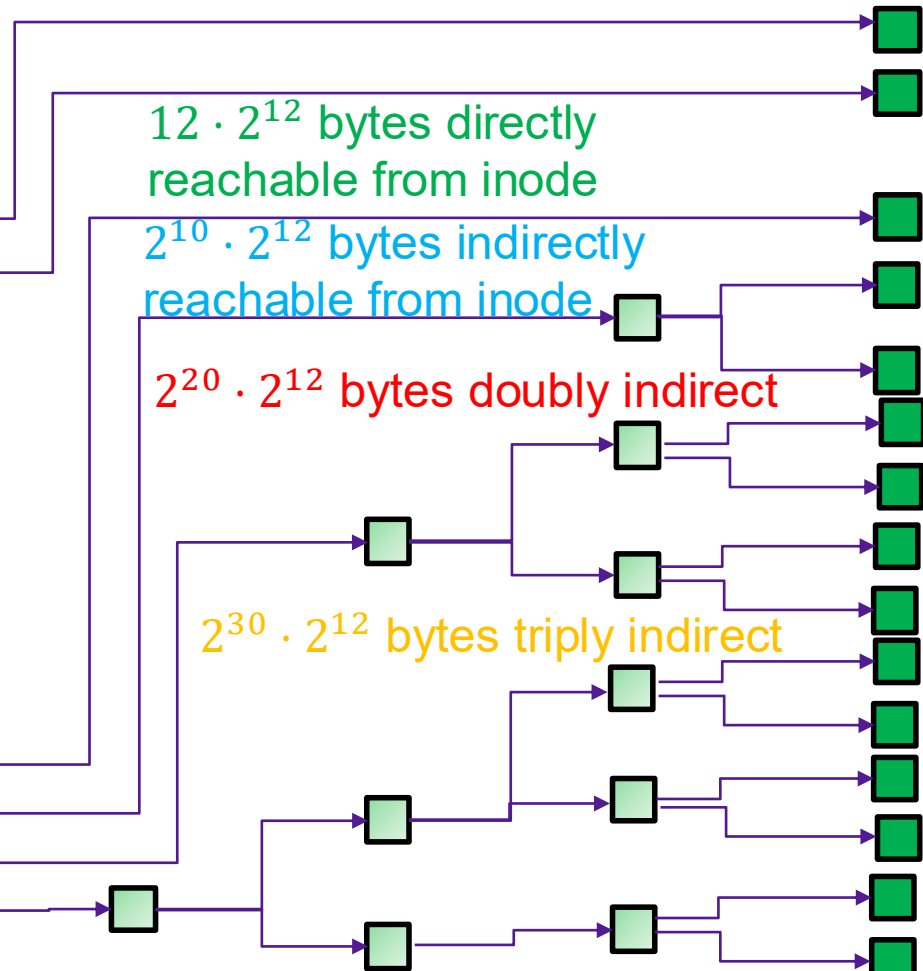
$12 \cdot 2^{12}$ bytes directly reachable from inode

$2^{10} \cdot 2^{12}$ bytes indirectly reachable from inode

$2^{20} \cdot 2^{12}$ bytes doubly indirect

$2^{30} \cdot 2^{12}$ bytes triply indirect